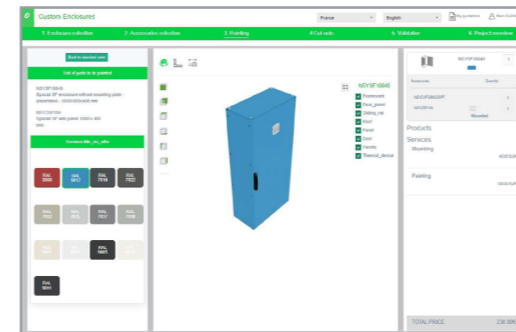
Custom Enclosures

France

English

My quotations

1. Enclosures collection

2. Accessories collection

3. Painting

4. Cut outs

5. Validation

6. Project overview

Back to standard view

List of parts to be painted

NSYSF18840
Spacial SF enclosure without mounting plate - assembled - 1800x800x400 mm

NSYSPF184
Spacial SF side panel 1800 x 400 mm

Standard_RAL_ral_offer

RAL 2000

RAL 5017

RAL 7016

RAL 7022

RAL 7023

RAL 7032

RAL 7037

RAL 7038

RAL 9001

RAL 9003

RAL 9005

RAL 9010

RAL 9016

NSYSF18840

Framework

Face_panel

Sliding_rail

Roof

Panel

Door

Handle

Thermal_device

NSYSF18840

Accessories

Quantity

NSYSF18840DPF

NSYSPF184

Mounted

Products

Services

Mounting

Painting

TOTAL PRICE